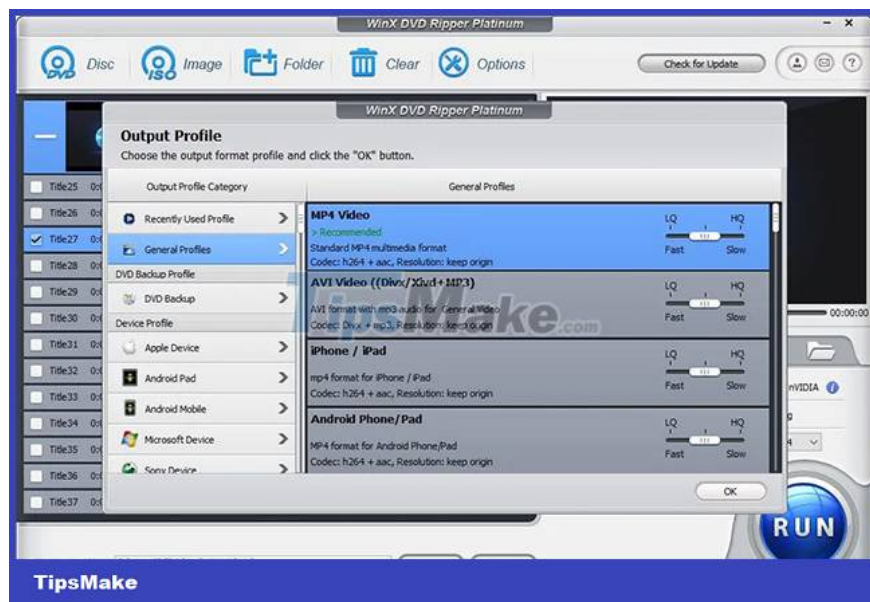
WinX DVD Ripper Platinum

Disc Image Folder Clear Options

Check for Update

WinX DVD Ripper Platinum

Output Profile
Choose the output format profile and click the "OK" button.

Output Profile Category

General Profiles

Recently Used Profile

General Profiles

DVD Backup Profile

DVD Backup

Device Profile

Apple Device

Android Pad

Android Mobile

Microsoft Device

Sony Device

MP4 Video
> Recommended
Standard MP4 multimedia format
Codec: h264 + aac, Resolution: keep origin

LQ HQ
Fast Slow

AVI Video ((Divx/Xivd+MP3)
AVI format with mp3 audio for General Video
Codec: Divx + mp3, Resolution: keep origin

LQ HQ
Fast Slow

iPhone / iPad
mp4 format for iPhone / iPad
Codec: h264 + aac, Resolution: keep origin

LQ HQ
Fast Slow

Android Phone/Pad
MP4 format for Android Phone/Pad
Codec: h264 + aac, Resolution: keep origin

LQ HQ
Fast Slow

OK

Title25
Title26
Title27
Title28
Title29
Title30
Title31
Title32
Title33
Title34
Title35
Title36
Title37

00:00:00

nVIDIA

RUN

TipsMake.com

TipsMake